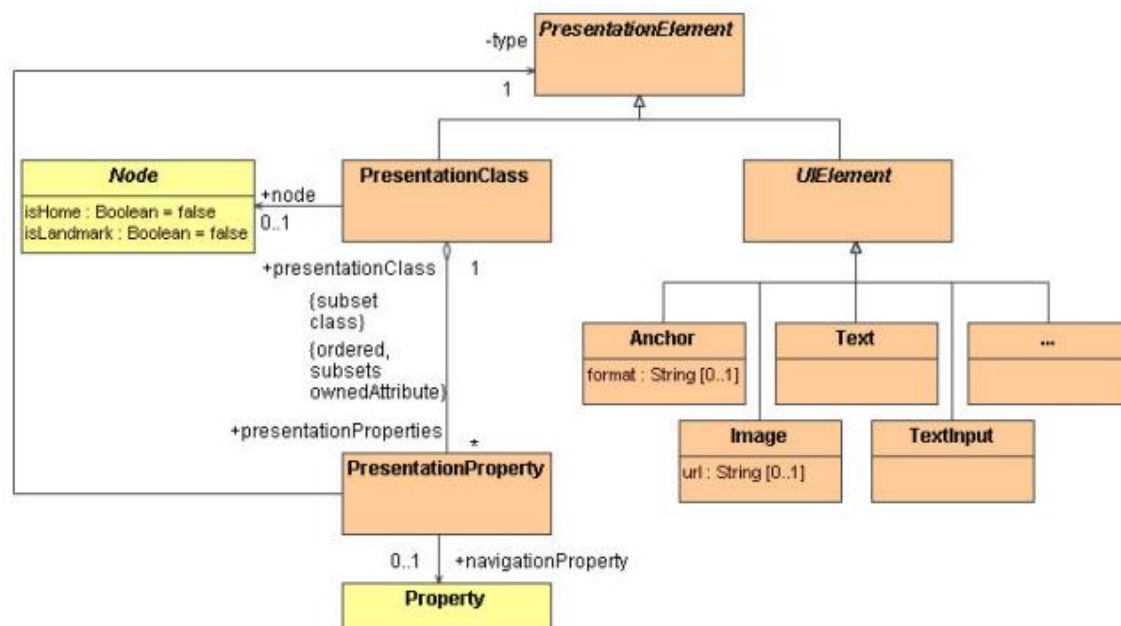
-type
PresentationElement
1

Node
isHome : Boolean = false
isLandmark : Boolean = false

+node
0..1

PresentationClass

UIElement

+presentationClass
1
{subset class}
{ordered, subsets ownedAttribute}

Anchor
format : String [0..1]

Text

...

Image
url : String [0..1]

TextInput

+presentationProperties
*

PresentationProperty

0..1
+navigationProperty

Property